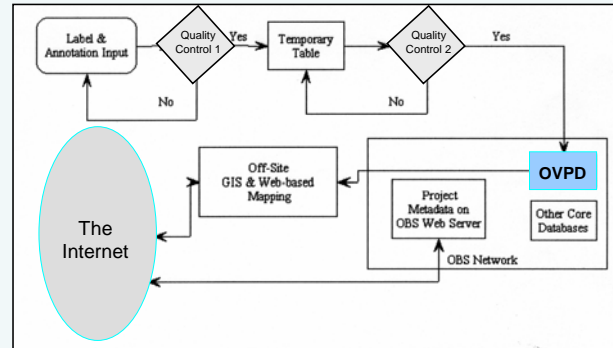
Label & Annotation Input

Quality Control 1

Yes

Temporary Table

Quality Control 2

Yes

No

No

Off-Site GIS & Web-based Mapping

OVPD

The Internet

Project Metadata on OBS Web Server

Other Core Databases

OBS Network